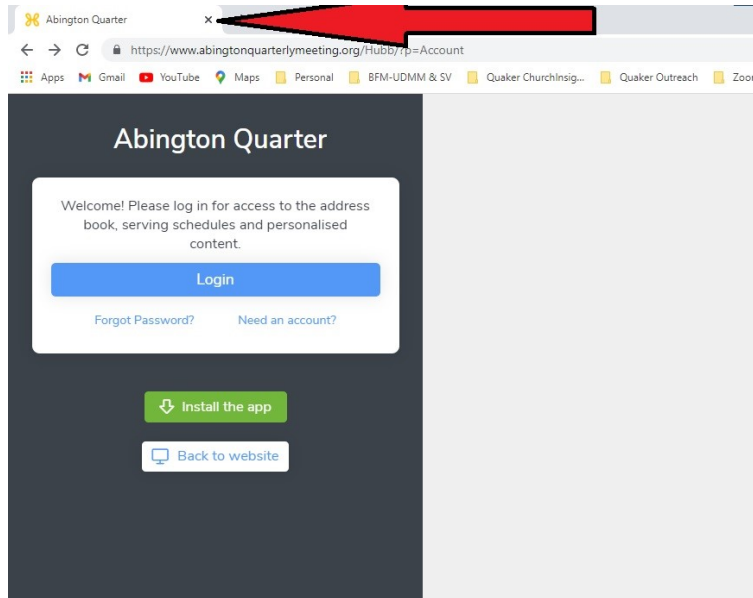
Abington Quarter ×

https://www.abingtonquarterlymeeting.org/Hubb/?p=Account

Apps Gmail YouTube Maps Personal BFM-UDMM & SV Quaker ChurchInsig... Quaker Outreach Zoo

Abington Quarter

Welcome! Please log in for access to the address book, serving schedules and personalised content.

Login

Forgot Password? Need an account?

Install the app

Back to website